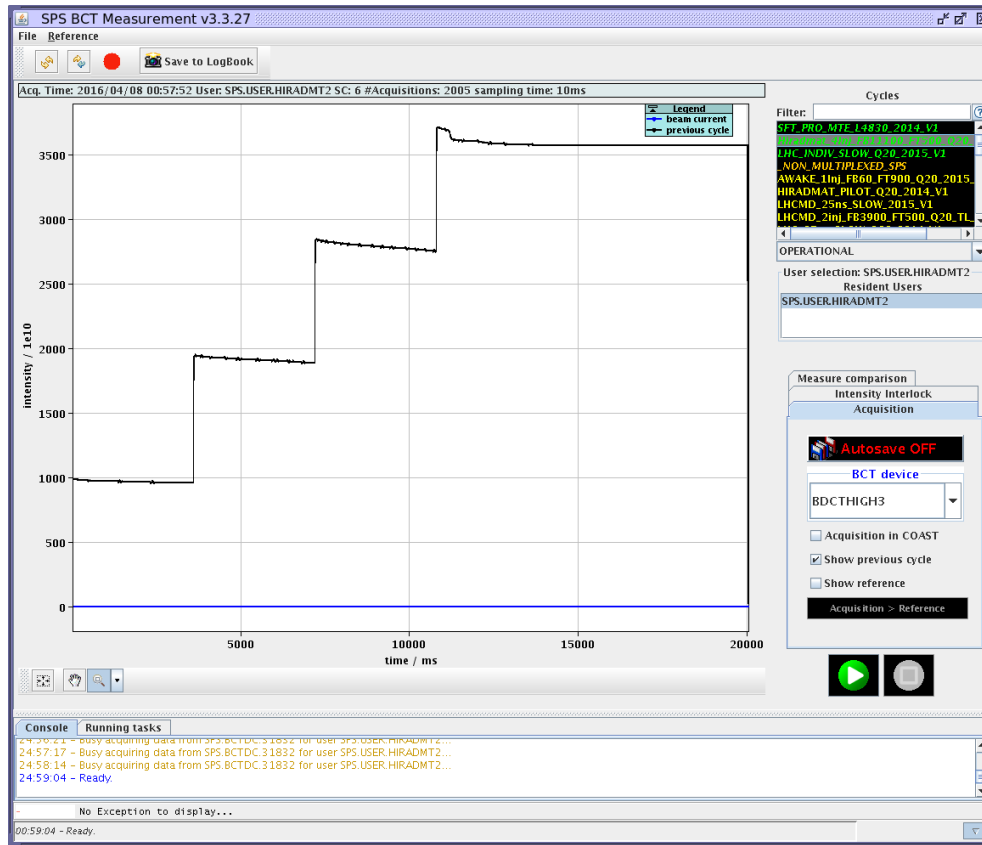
SPS BCT Measurement v3.3.27

File Reference

Save to LogBook

Acq. Time: 2016/04/08 00:57:52 User: SPS.USER.HIRADMT2 SC: 6 #Acquisitions: 2005 sampling time: 10ms

Legend
beam current
previous cycle

3500
3000
2500
2000
1500
1000
500
0

intensity / 1e10

5000 10000 15000 20000
time / ms

Cycles
Filter:
SFT_PRO_MTE_L4830_2014_V1
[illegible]
LHC_INDIV_SLOW_Q20_2015_V1
_NON_MULTIPLEXED_SPS
AWAKE_1Inj_FB60_FT900_Q20_2015_
HIRADMAT_PILOT_Q20_2014_V1
LHCMD_25ns_SLOW_2015_V1
LHCMD_2inj_FB3900_FT500_Q20_TL_

OPERATIONAL

User selection: SPS.USER.HIRADMT2
Resident Users
SPS.USER.HIRADMT2

Measure comparison
Intensity Interlock
Acquisition

Autosave OFF

BCT device
BDCTHIGH3

Acquisition in COAST
Show previous cycle
Show reference

Acquisition > Reference

Console Running tasks
24:56:21 – Busy acquiring data from SPS.BCTDC.31832 for user SPS.USER.HIRADMT2...
24:57:17 – Busy acquiring data from SPS.BCTDC.31832 for user SPS.USER.HIRADMT2...
24:58:14 – Busy acquiring data from SPS.BCTDC.31832 for user SPS.USER.HIRADMT2...
24:59:04 – Ready.

No Exception to display...

00:59:04 – Ready.